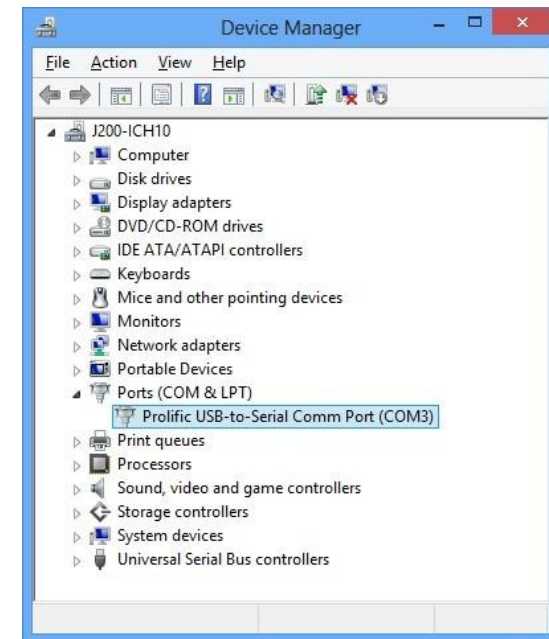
Device Manager

File Action View Help

J200-ICH10
Computer
Disk drives
Display adapters
DVD/CD-ROM drives
IDE ATA/ATAPI controllers
Keyboards
Mice and other pointing devices
Monitors
Network adapters
Portable Devices
Ports (COM & LPT)
Prolific USB-to-Serial Comm Port (COM3)
Print queues
Processors
Sound, video and game controllers
Storage controllers
System devices
Universal Serial Bus controllers